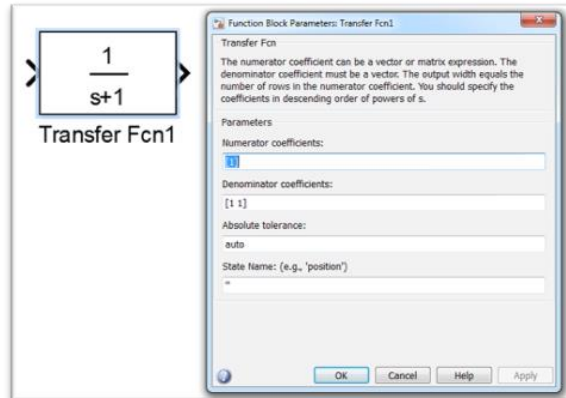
$\frac{1}{s+1}$

Transfer Fcn1

Function Block Parameters: Transfer Fcn1

Transfer Fcn

The numerator coefficient can be a vector or matrix expression. The denominator coefficient must be a vector. The output width equals the number of rows in the numerator coefficient. You should specify the coefficients in descending order of powers of s.

Parameters

Numerator coefficients:

[1]

Denominator coefficients:

[1 1]

Absolute tolerance:

auto

State Name: (e.g., 'position')

''

OK Cancel Help Apply